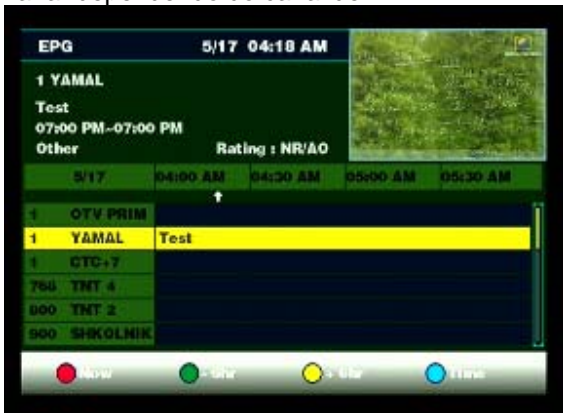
EPG 5/17 04:18 AM

1 YAMAL

Test

07:00 PM~07:00 PM

Other Rating : NR/AO

| 5/17 | 04:00 AM | 04:30 AM | 05:00 AM | 05:30 AM |
|---|---|---|---|---|
| 1 OTV PRIM | | | | |
| 1 YAMAL | Test | | | |
| 1 CTC+7 | | | | |
| 760 TNT 4 | | | | |
| 800 TNT 2 | | | | |
| 900 SHKOLNIK | | | | |

Now - 6hr + 6hr Time